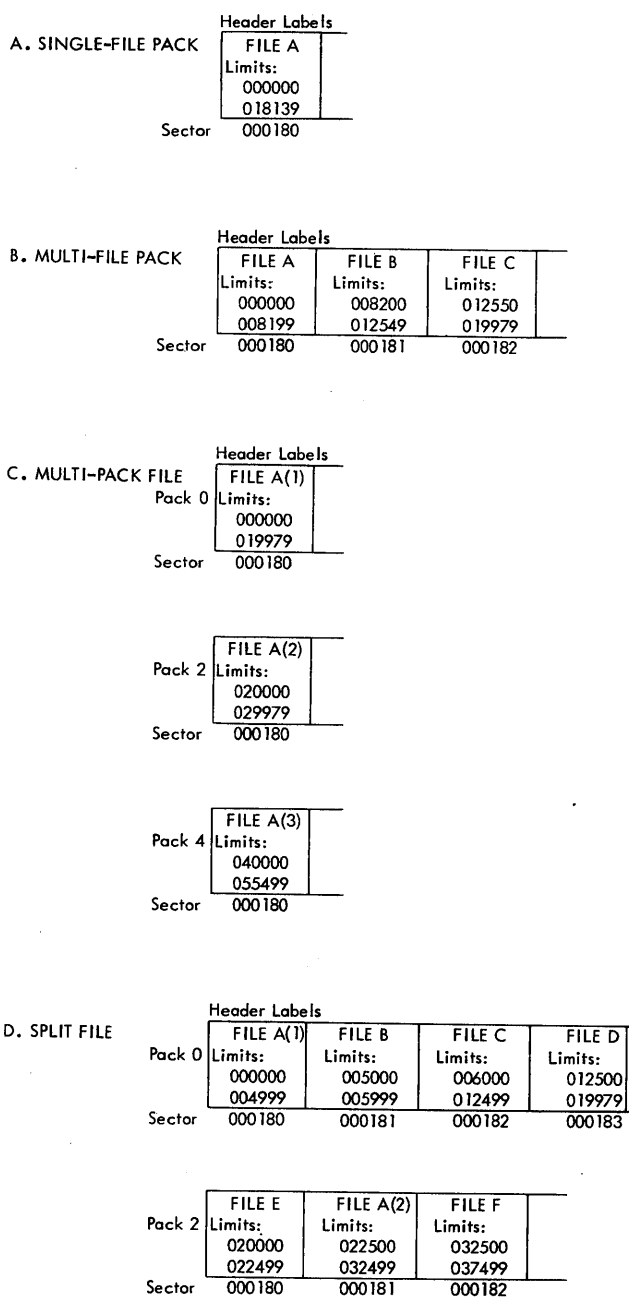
A. SINGLE-FILE PACK

Header Labels

| FILE A |
|---|
| Limits: |
| 000000 |
| 018139 |

Sector 000180

B. MULTI-FILE PACK

Header Labels

| FILE A | FILE B | FILE C |
|---|---|---|
| Limits: | Limits: | Limits: |
| 000000 | 008200 | 012550 |
| 008199 | 012549 | 019979 |

Sector 000180 000181 000182

C. MULTI-PACK FILE

Header Labels

Pack 0

| FILE A(1) |
|---|
| Limits: |
| 000000 |
| 019979 |

Sector 000180

Pack 2

| FILE A(2) |
|---|
| Limits: |
| 020000 |
| 029979 |

Sector 000180

Pack 4

| FILE A(3) |
|---|
| Limits: |
| 040000 |
| 055499 |

Sector 000180

D. SPLIT FILE

Header Labels

Pack 0

| FILE A(1) | FILE B | FILE C | FILE D |
|---|---|---|---|
| Limits: | Limits: | Limits: | Limits: |
| 000000 | 005000 | 006000 | 012500 |
| 004999 | 005999 | 012499 | 019979 |

Sector 000180 000181 000182 000183

Pack 2

| FILE E | FILE A(2) | FILE F |
|---|---|---|
| Limits: | Limits: | Limits: |
| 020000 | 022500 | 032500 |
| 022499 | 032499 | 037499 |

Sector 000180 000181 000182